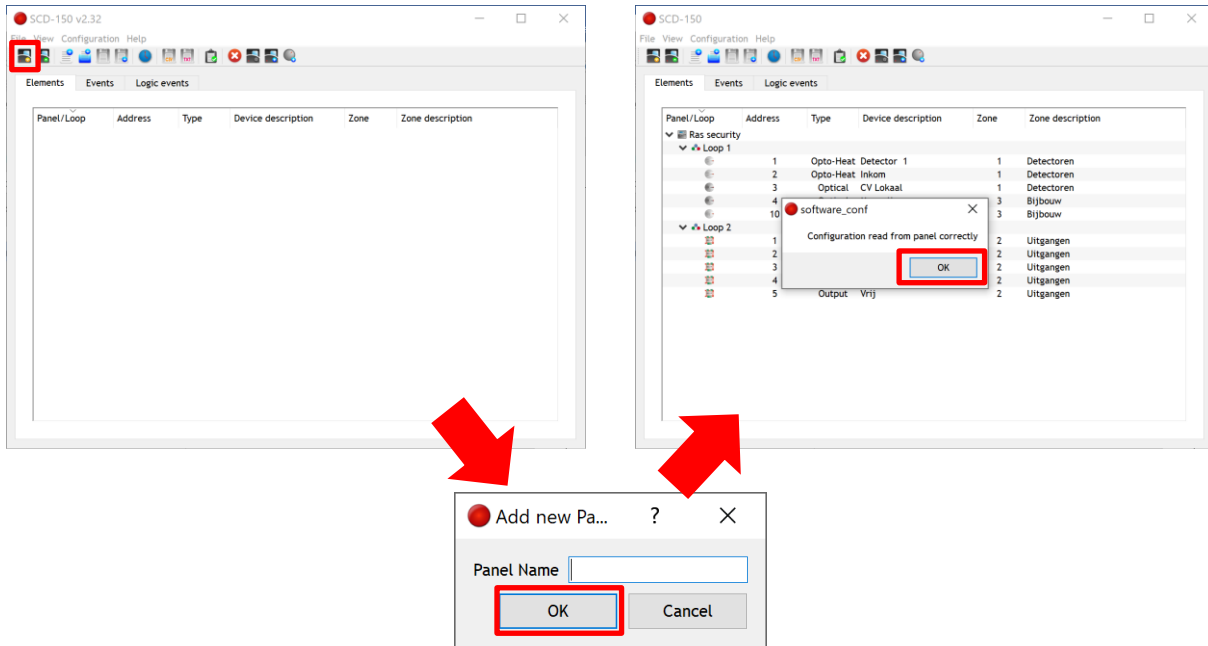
SCD-150 v2.32

File View Configuration Help

Elements Events Logic events

| Panel/Loop | Address | Type | Device description | Zone | Zone description |
|---|---|---|---|---|---|

SCD-150

File View Configuration Help

Elements Events Logic events

| Panel/Loop | Address | Type | Device description | Zone | Zone description |
|---|---|---|---|---|---|
| Ras security | | | | | |
| Loop 1 | | | | | |
| | 1 | Opto-Heat | Detector 1 | 1 | Detectoren |
| | 2 | Opto-Heat | Inkom | 1 | Detectoren |
| | 3 | Optical | CV Lokaal | 1 | Detectoren |
| | 4 | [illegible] | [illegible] | 3 | Bijbouw |
| | 10 | | | 3 | Bijbouw |
| Loop 2 | | | | | |
| | 1 | | | 2 | Uitgangen |
| | 2 | | | 2 | Uitgangen |
| | 3 | | | 2 | Uitgangen |
| | 4 | | | 2 | Uitgangen |
| | 5 | Output | Vrij | 2 | Uitgangen |

software_conf

Configuration read from panel correctly

OK

Add new Pa... ?

Panel Name

OK Cancel